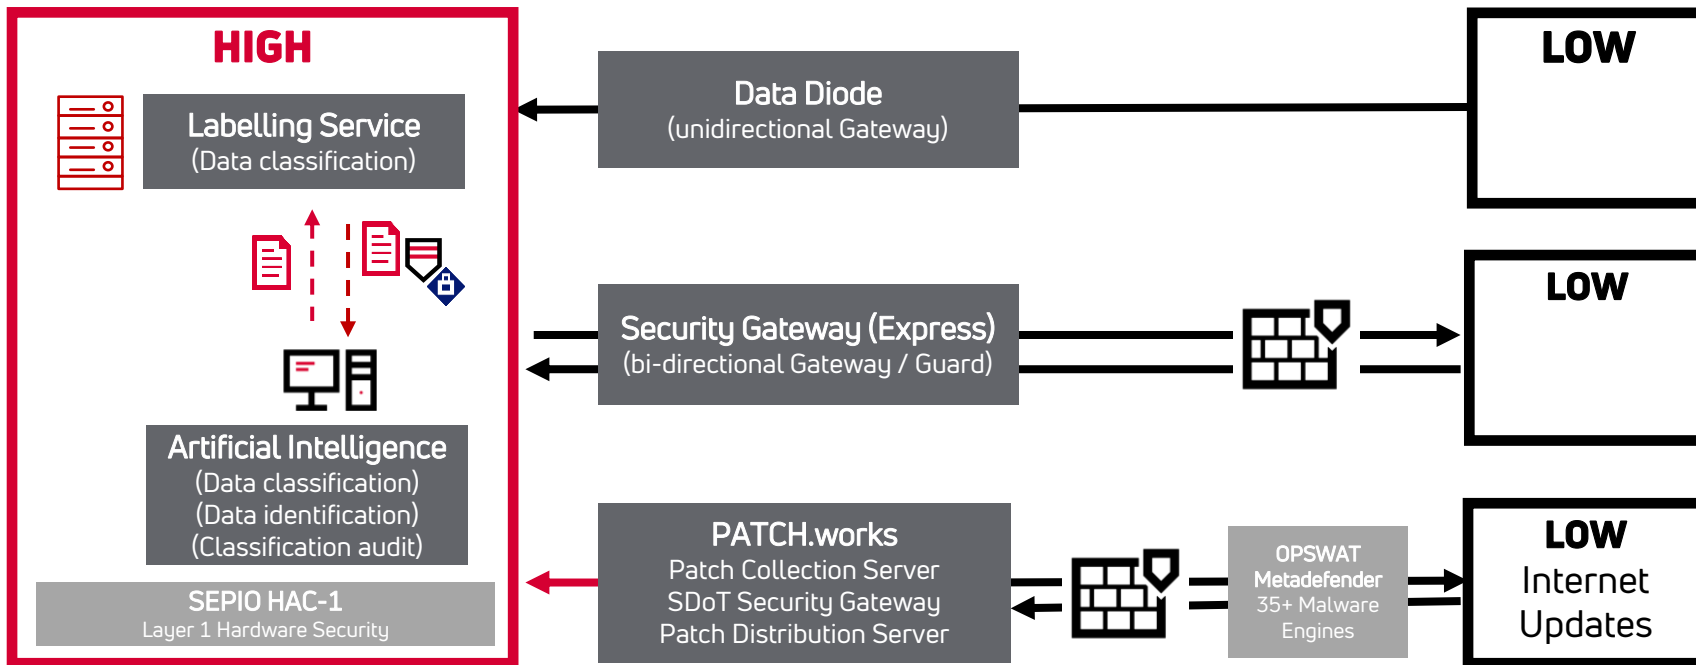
HIGH

Labelling Service
(Data classification)

Artificial Intelligence
(Data classification)
(Data identification)
(Classification audit)

SEPIO HAC-1
Layer 1 Hardware Security

Data Diode
(unidirectional Gateway)

LOW

Security Gateway (Express)
(bi-directional Gateway / Guard)

LOW

PATCH.works
Patch Collection Server
SDoT Security Gateway
Patch Distribution Server

OPSWAT
Metadefender
35+ Malware
Engines

LOW
Internet
Updates